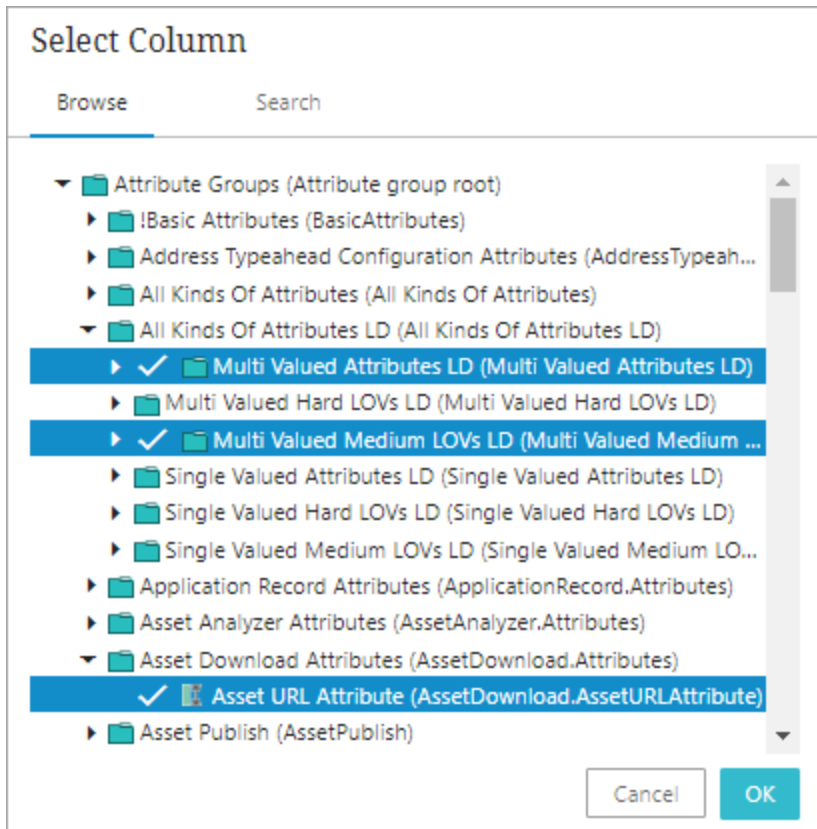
Select Column

Browse

Search

Attribute Groups (Attribute group root)

!Basic Attributes (BasicAttributes)

Address Typeahead Configuration Attributes (AddressTypeah...

All Kinds Of Attributes (All Kinds Of Attributes)

All Kinds Of Attributes LD (All Kinds Of Attributes LD)

Multi Valued Attributes LD (Multi Valued Attributes LD)

Multi Valued Hard LOVs LD (Multi Valued Hard LOVs LD)

Multi Valued Medium LOVs LD (Multi Valued Medium ...

Single Valued Attributes LD (Single Valued Attributes LD)

Single Valued Hard LOVs LD (Single Valued Hard LOVs LD)

Single Valued Medium LOVs LD (Single Valued Medium LO...

Application Record Attributes (ApplicationRecord.Attributes)

Asset Analyzer Attributes (AssetAnalyzer.Attributes)

Asset Download Attributes (AssetDownload.Attributes)

Asset URL Attribute (AssetDownload.AssetURLAttribute)

Asset Publish (AssetPublish)

Cancel

OK